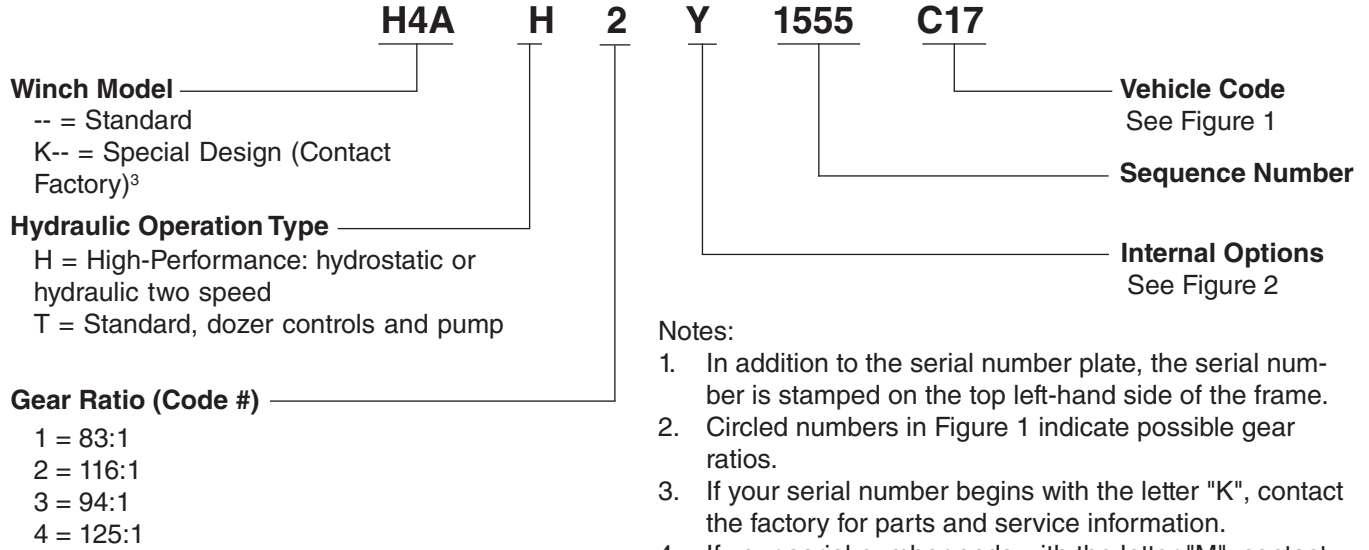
H4A H 2 Y 1555 C17

**Winch Model**
-- = Standard
K-- = Special Design (Contact Factory)³

**Hydraulic Operation Type**
H = High-Performance: hydrostatic or hydraulic two speed
T = Standard, dozer controls and pump

**Gear Ratio (Code #)**
1 = 83:1
2 = 116:1
3 = 94:1
4 = 125:1

**Vehicle Code**
See Figure 1

**Sequence Number**

**Internal Options**
See Figure 2

Notes:
1. In addition to the serial number plate, the serial number is stamped on the top left-hand side of the frame.
2. Circled numbers in Figure 1 indicate possible gear ratios.
3. If your serial number begins with the letter "K", contact the factory for parts and service information.
4. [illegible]